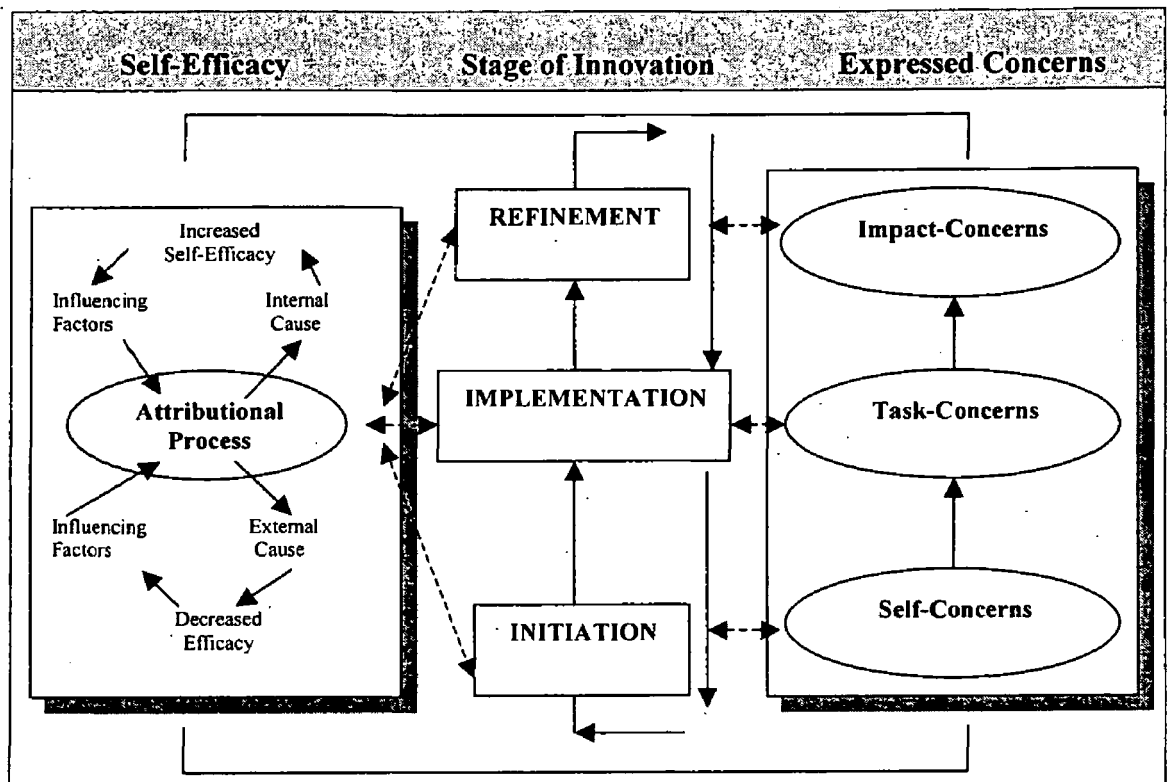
Self-Efficacy Stage of Innovation Expressed Concerns

Increased Self-Efficacy

Influencing Factors

Internal Cause

Attributional Process

Influencing Factors

External Cause

Decreased Efficacy

REFINEMENT

IMPLEMENTATION

INITIATION

Impact-Concerns

Task-Concerns

Self-Concerns